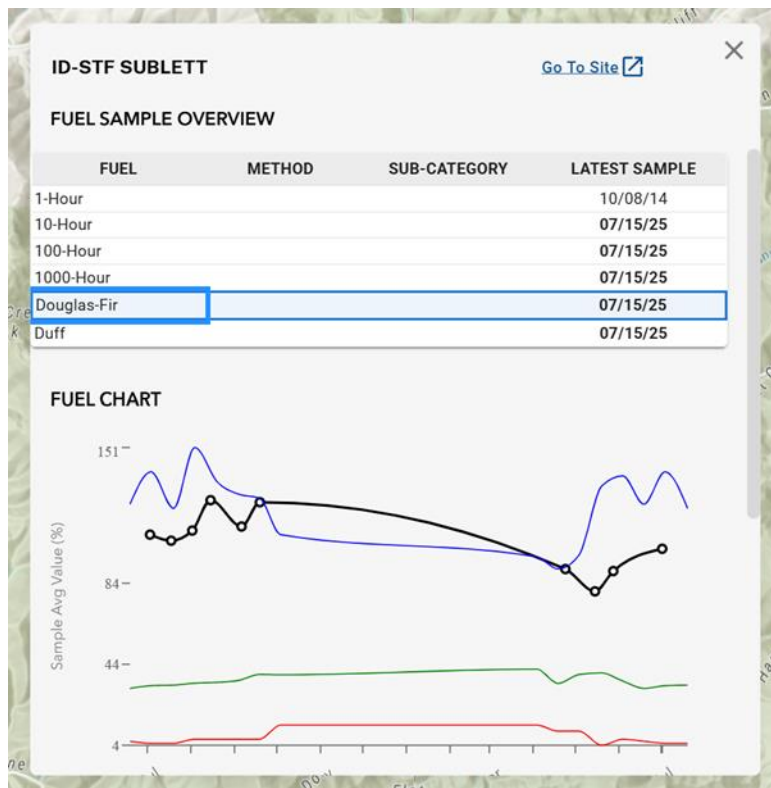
ID-STF SUBLETT

Go To Site

FUEL SAMPLE OVERVIEW

| FUEL | METHOD | SUB-CATEGORY | LATEST SAMPLE |
|---|---|---|---|
| 1-Hour | | | 10/08/14 |
| 10-Hour | | | **07/15/25** |
| 100-Hour | | | **07/15/25** |
| 1000-Hour | | | **07/15/25** |
| Douglas-Fir | | | **07/15/25** |
| Duff | | | **07/15/25** |

FUEL CHART

151
84
44
4

Sample Avg Value (%)